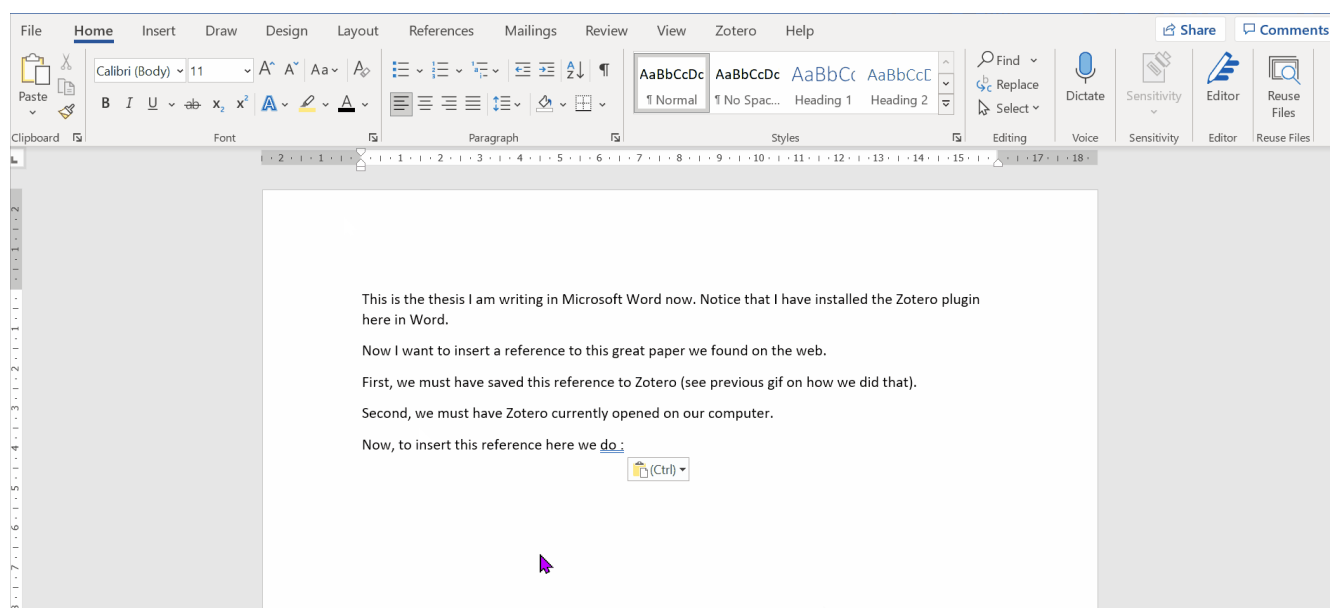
File Home Insert Draw Design Layout References Mailings Review View Zotero Help

Share Comments

Paste

Calibri (Body) 11

B I U ab $x_2$ $x^2$ A

Clipboard Font Paragraph

AaBbCcDc ¶ Normal
AaBbCcDc ¶ No Spac...
AaBbCc Heading 1
AaBbCcD Heading 2

Styles

Find
Replace
Select

Editing

Dictate
Voice

Sensitivity
Sensitivity

Editor
Editor

Reuse Files
Reuse Files

This is the thesis I am writing in Microsoft Word now. Notice that I have installed the Zotero plugin here in Word.

Now I want to insert a reference to this great paper we found on the web.

First, we must have saved this reference to Zotero (see previous gif on how we did that).

Second, we must have Zotero currently opened on our computer.

Now, to insert this reference here we do :

(Ctrl)